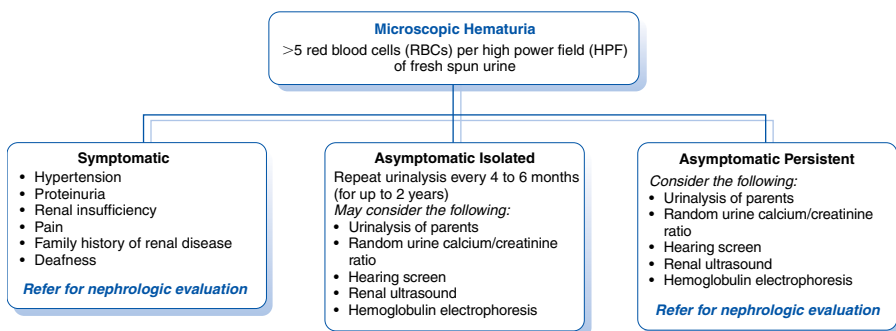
Microscopic Hematuria
>5 red blood cells (RBCs) per high power field (HPF) of fresh spun urine

Symptomatic
- Hypertension
- Proteinuria
- Renal insufficiency
- Pain
- Family history of renal disease
- Deafness

Refer for nephrologic evaluation

Asymptomatic Isolated
Repeat urinalysis every 4 to 6 months (for up to 2 years)
May consider the following:
- Urinalysis of parents
- Random urine calcium/creatinine ratio
- Hearing screen
- Renal ultrasound
- Hemoglobulin electrophoresis

Asymptomatic Persistent
Consider the following:
- Urinalysis of parents
- Random urine calcium/creatinine ratio
- Hearing screen
- Renal ultrasound
- Hemoglobulin electrophoresis

Refer for nephrologic evaluation